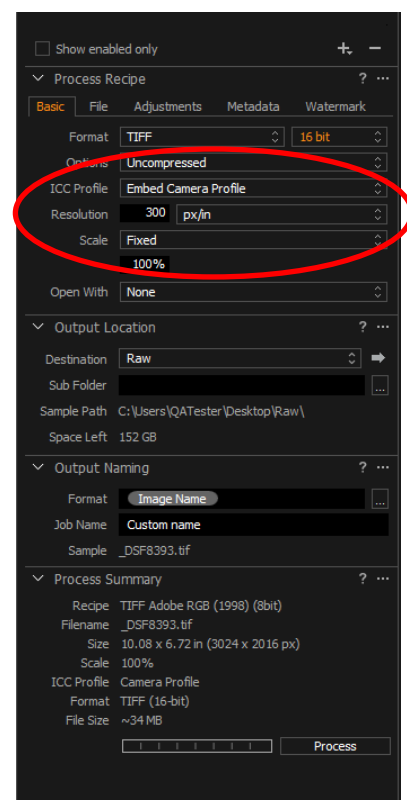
Show enabled only

Process Recipe

Basic File Adjustments Metadata Watermark

Format TIFF 16 bit

Options Uncompressed

ICC Profile Embed Camera Profile

Resolution 300 px/in

Scale Fixed

100%

Open With None

Output Location

Destination Raw

Sub Folder

Sample Path C:\Users\QATester\Desktop\Raw\

Space Left 152 GB

Output Naming

Format Image Name

Job Name Custom name

Sample _DSF8393.tif

Process Summary

Recipe TIFF Adobe RGB (1998) (8bit)

Filename _DSF8393.tif

Size 10.08 x 6.72 in (3024 x 2016 px)

Scale 100%

ICC Profile Camera Profile

Format TIFF (16-bit)

File Size ~34 MB

Process